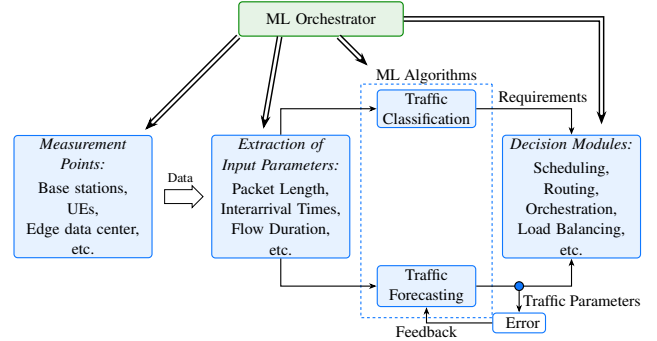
ML Orchestrator

ML Algorithms

Traffic Classification

Requirements

Measurement Points:
Base stations, UEs, Edge data center, etc.

Data

Extraction of Input Parameters:
Packet Length, Interarrival Times, Flow Duration, etc.

Decision Modules:
Scheduling, Routing, Orchestration, Load Balancing, etc.

Traffic Forecasting

Traffic Parameters

Error

Feedback